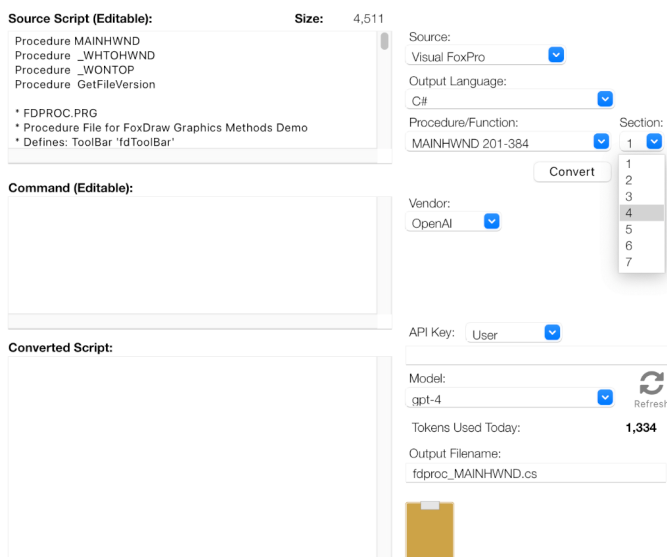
Source Script (Editable):

Size: 4,511

Procedure MAINHWND
Procedure _WHTOHWND
Procedure _WONTOP
Procedure GetFileVersion

* FDPROC.PRG
* Procedure File for FoxDraw Graphics Methods Demo
* Defines: ToolBar 'fdToolBar'

Command (Editable):

Converted Script:

Source:
Visual FoxPro

Output Language:
C#

Procedure/Function:
MAINHWND 201-384

Section:
1

1
2
3
4
5
6
7

Convert

Vendor:
OpenAI

API Key:
User

Model:
gpt-4

Refresh

Tokens Used Today: 1,334

Output Filename:
fdproc_MAINHWND.cs